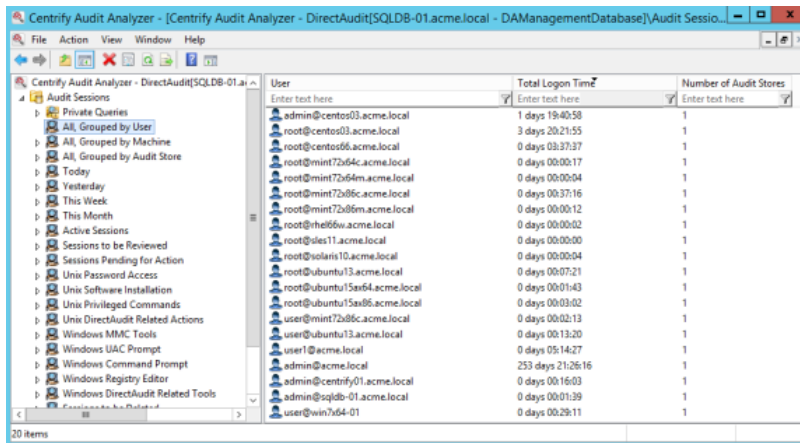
Centrify Audit Analyzer - [Centrify Audit Analyzer - DirectAudit[SQLDB-01.acme.local - DAManagementDatabase]\Audit Sessio...

File Action View Window Help

Centrify Audit Analyzer - DirectAudit[SQLDB-01.a
Audit Sessions
Private Queries
All, Grouped by User
All, Grouped by Machine
All, Grouped by Audit Store
Today
Yesterday
This Week
This Month
Active Sessions
Sessions to be Reviewed
Sessions Pending for Action
Unix Password Access
Unix Software Installation
Unix Privileged Commands
Unix DirectAudit Related Actions
Windows MMC Tools
Windows UAC Prompt
Windows Command Prompt
Windows Registry Editor
Windows DirectAudit Related Tools
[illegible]

| User | Total Logon Time | Number of Audit Stores |
|---|---|---|
| Enter text here | Enter text here | Enter text here |
| admin@centos03.acme.local | 1 days 19:40:58 | 1 |
| root@centos03.acme.local | 3 days 20:21:55 | 1 |
| root@centos66.acme.local | 0 days 03:37:37 | 1 |
| root@mint72x64c.acme.local | 0 days 00:00:17 | 1 |
| root@mint72x64m.acme.local | 0 days 00:00:04 | 1 |
| root@mint72x86c.acme.local | 0 days 00:37:16 | 1 |
| root@mint72x86m.acme.local | 0 days 00:00:12 | 1 |
| root@rhel66w.acme.local | 0 days 00:00:02 | 1 |
| root@sles11.acme.local | 0 days 00:00:00 | 1 |
| root@solaris10.acme.local | 0 days 00:00:04 | 1 |
| root@ubuntu13.acme.local | 0 days 00:07:21 | 1 |
| root@ubuntu15ax64.acme.local | 0 days 00:01:43 | 1 |
| root@ubuntu15ax86.acme.local | 0 days 00:03:02 | 1 |
| user@mint72x86c.acme.local | 0 days 00:02:13 | 1 |
| user@ubuntu13.acme.local | 0 days 00:13:20 | 1 |
| user1@acme.local | 0 days 05:14:27 | 1 |
| admin@acme.local | 253 days 21:26:16 | 1 |
| admin@centrify01.acme.local | 0 days 00:16:03 | 1 |
| admin@sqldb-01.acme.local | 0 days 00:01:39 | 1 |
| user@win7x64-01 | 0 days 00:29:11 | 1 |

20 items